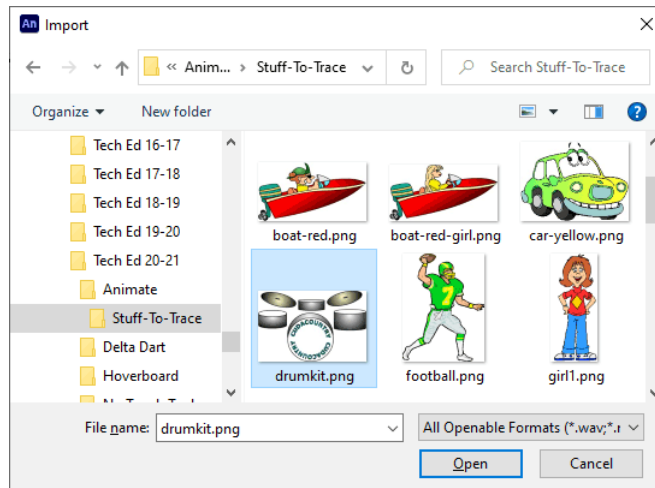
An Import

« Anim... › Stuff-To-Trace

Search Stuff-To-Trace

Organize ▾ New folder

Tech Ed 16-17
Tech Ed 17-18
Tech Ed 18-19
Tech Ed 19-20
Tech Ed 20-21
Animate
Stuff-To-Trace
Delta Dart
Hoverboard
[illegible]

boat-red.png
boat-red-girl.png
car-yellow.png
drumkit.png
football.png
girl1.png

7

File name: drumkit.png

All Openable Formats (*.wav;*.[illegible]

Open
Cancel